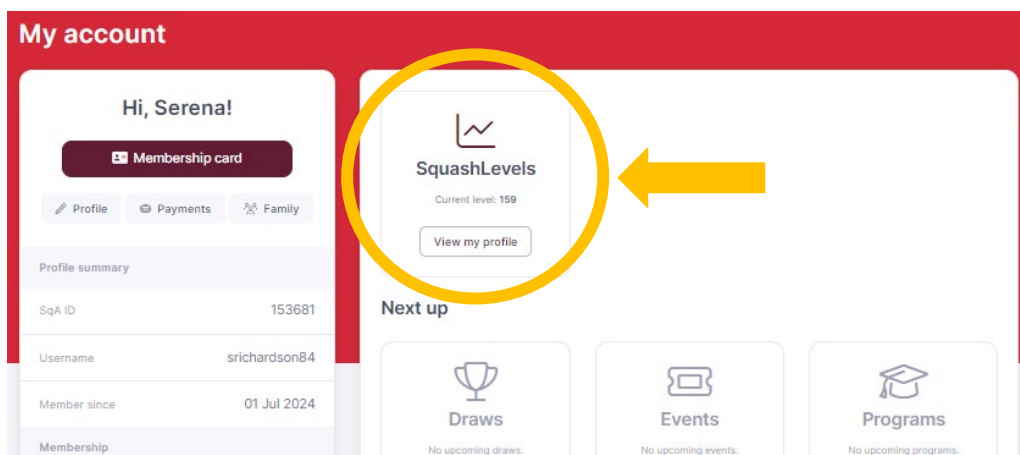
My account

Hi, Serena!

Membership card

Profile Payments Family

Profile summary

| SqA ID | 153681 |
|---|---|
| Username | srichardson84 |
| Member since | 01 Jul 2024 |

Membership

SquashLevels

Current level: 159

View my profile

Next up

Draws

No upcoming draws.

Events

No upcoming events.

Programs

No upcoming programs.